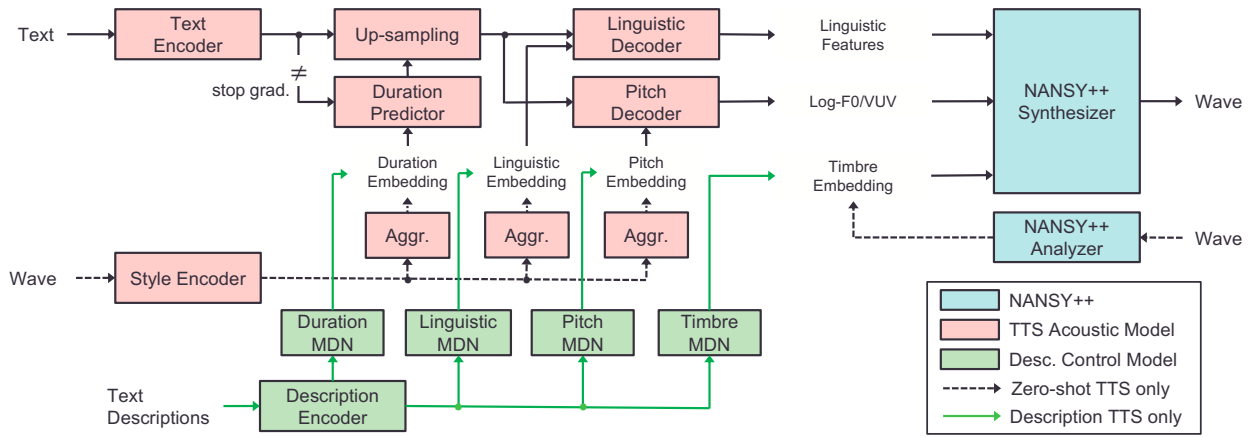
Text

Text Encoder

Up-sampling

Linguistic Decoder

Linguistic Features

stop grad.

$\neq$

Duration Predictor

Pitch Decoder

Log-F0/VUV

NANSY++ Synthesizer

Wave

Duration Embedding

Linguistic Embedding

Pitch Embedding

Timbre Embedding

Aggr.

Aggr.

Aggr.

NANSY++ Analyzer

Wave

Wave

Style Encoder

Duration MDN

Linguistic MDN

Pitch MDN

Timbre MDN

Text Descriptions

Description Encoder

NANSY++

TTS Acoustic Model

Desc. Control Model

Zero-shot TTS only

Description TTS only